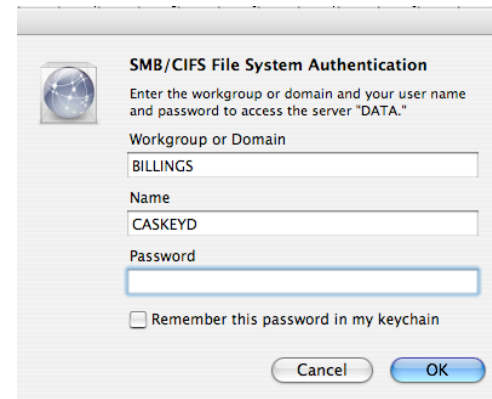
SMB/CIFS File System Authentication

Enter the workgroup or domain and your user name and password to access the server "DATA."

Workgroup or Domain

BILLINGS

Name

CASKEYD

Password

Remember this password in my keychain

Cancel

OK